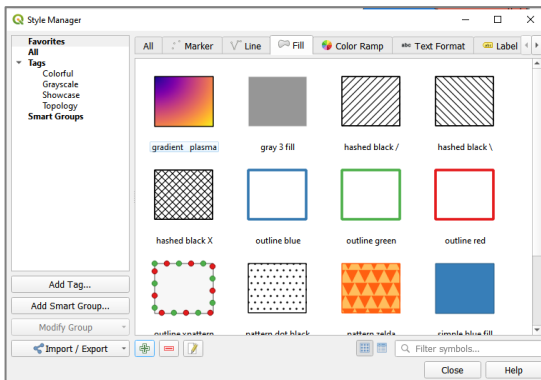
Style Manager

Favorites
All
Tags
Colorful
Grayscale
Showcase
Topology
Smart Groups

All | Marker | Line | Fill | Color Ramp | Text Format | Label

gradient plasma
gray 3 fill
hashed black /
hashed black \
hashed black X
outline blue
outline green
outline red
outline xpattern
pattern dot black
pattern zelda
simple blue fill

Add Tag...
Add Smart Group...
Modify Group
Import / Export

Filter symbols...

Close
Help